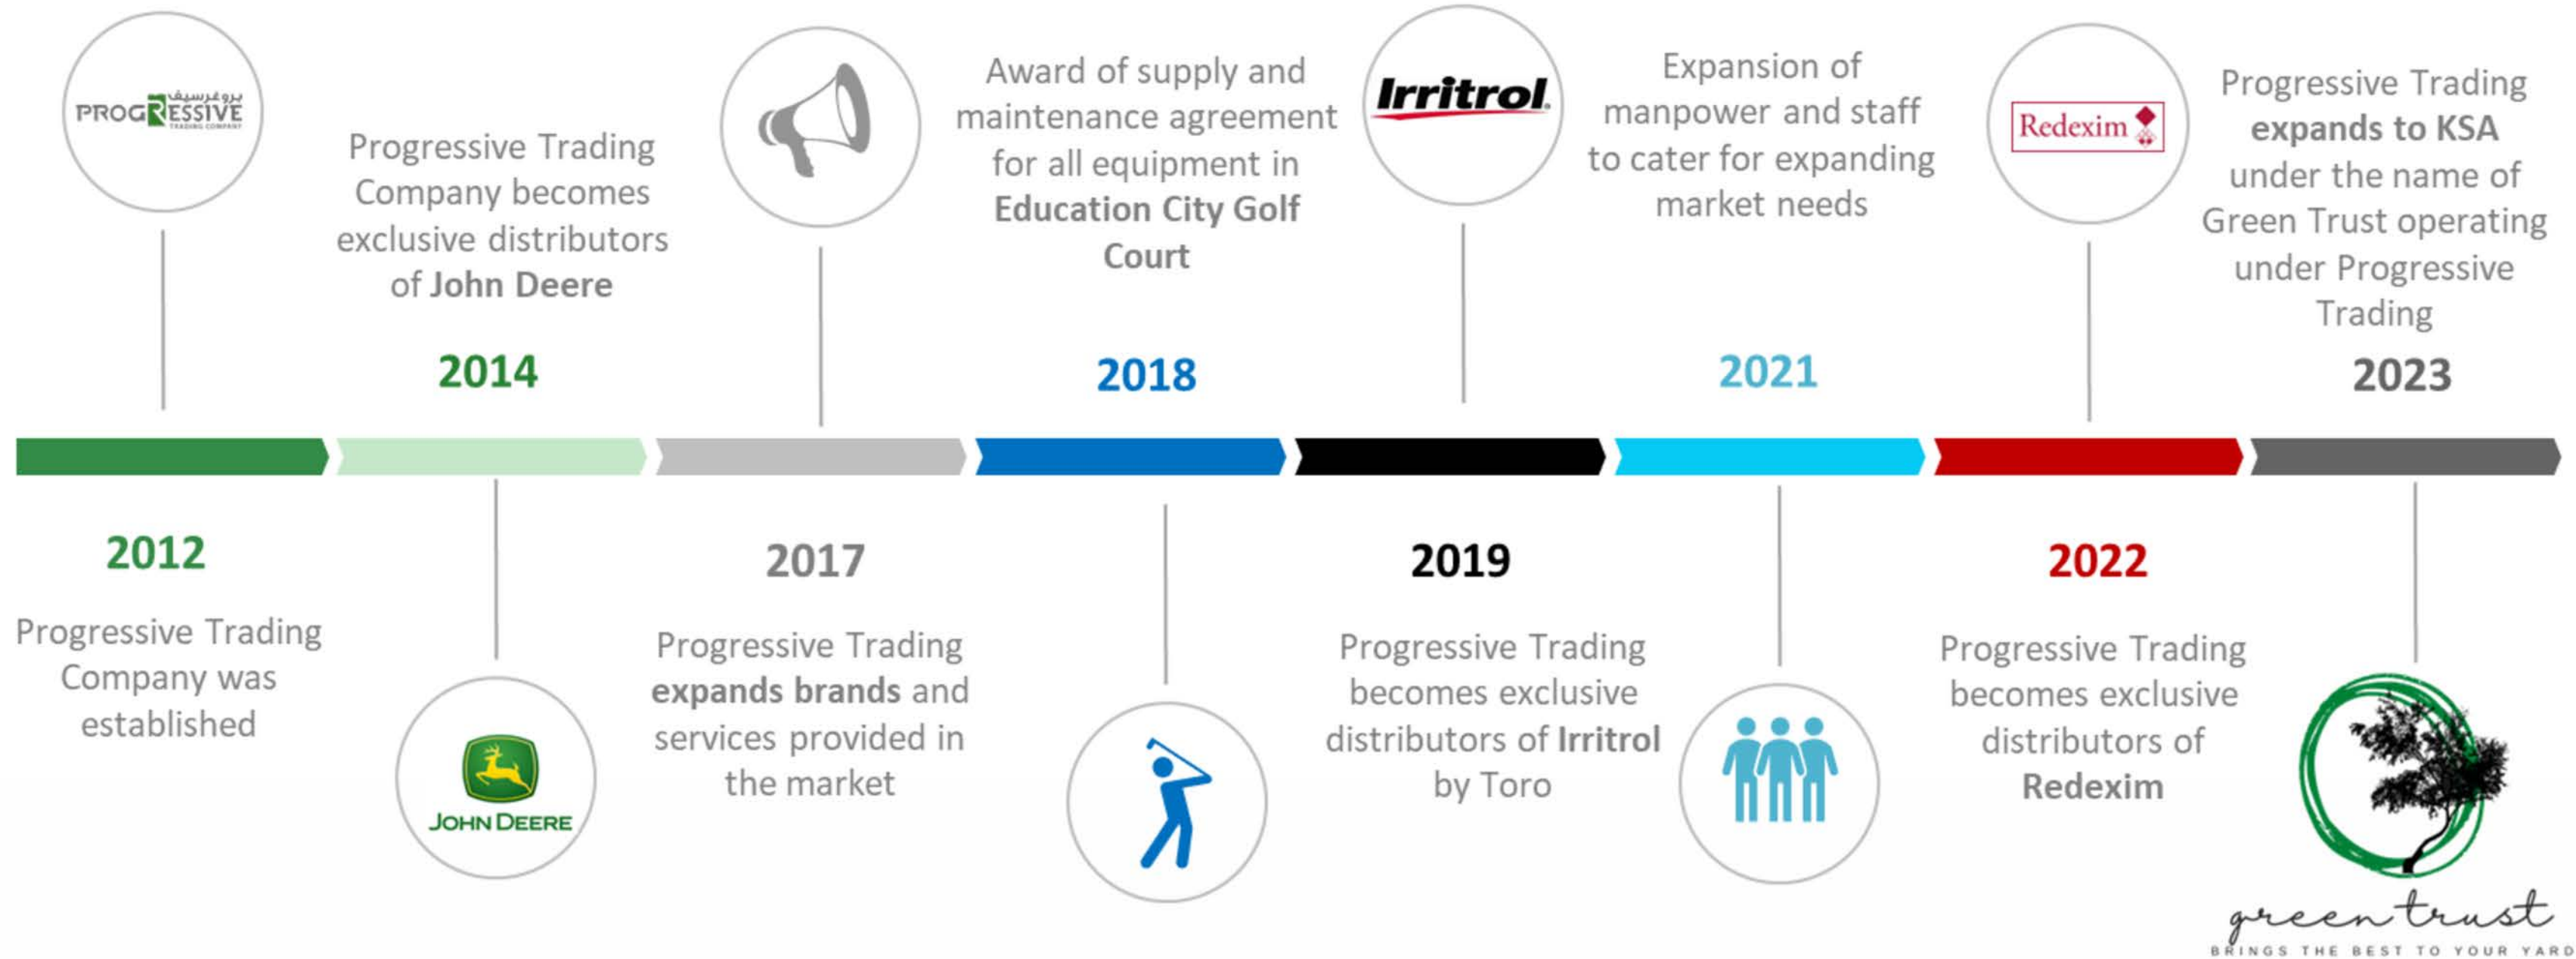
بروغريسيف
PROGRESSIVE
TRADING COMPANY

Progressive Trading Company becomes exclusive distributors of John Deere

2014

Award of supply and maintenance agreement for all equipment in Education City Golf Court

2018

Irritrol

Expansion of manpower and staff to cater for expanding market needs

2021

Redexim

Progressive Trading expands to KSA under the name of Green Trust operating under Progressive Trading

2023

2012

Progressive Trading Company was established

JOHN DEERE

2017

Progressive Trading expands brands and services provided in the market

2019

Progressive Trading becomes exclusive distributors of Irritrol by Toro

2022

Progressive Trading becomes exclusive distributors of Redexim

green trust
BRINGS THE BEST TO YOUR YARD